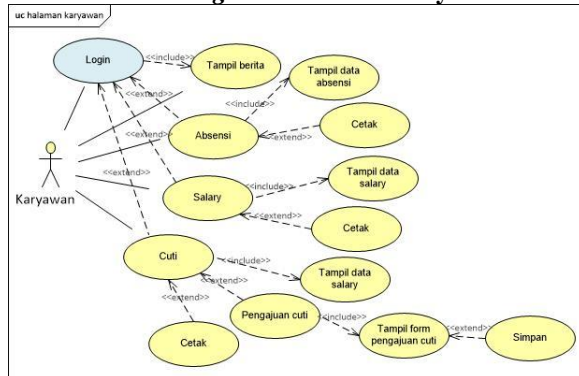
uc halaman karyawan

Login
<<include>>
Tampil berita
<<extend>>
Tampil data absensi
<<include>>
<<extend>>
Absensi
Cetak
<<extend>>
<<extend>>
Tampil data salary
<<include>>
Salary
<<extend>>
Karyawan
Cetak
Cuti
<<include>>
<<extend>>
Tampil data salary
<<extend>>
Pengajuan cuti
<<include>>
Tampil form pengajuan cuti
<<extend>>
Simpan
Cetak